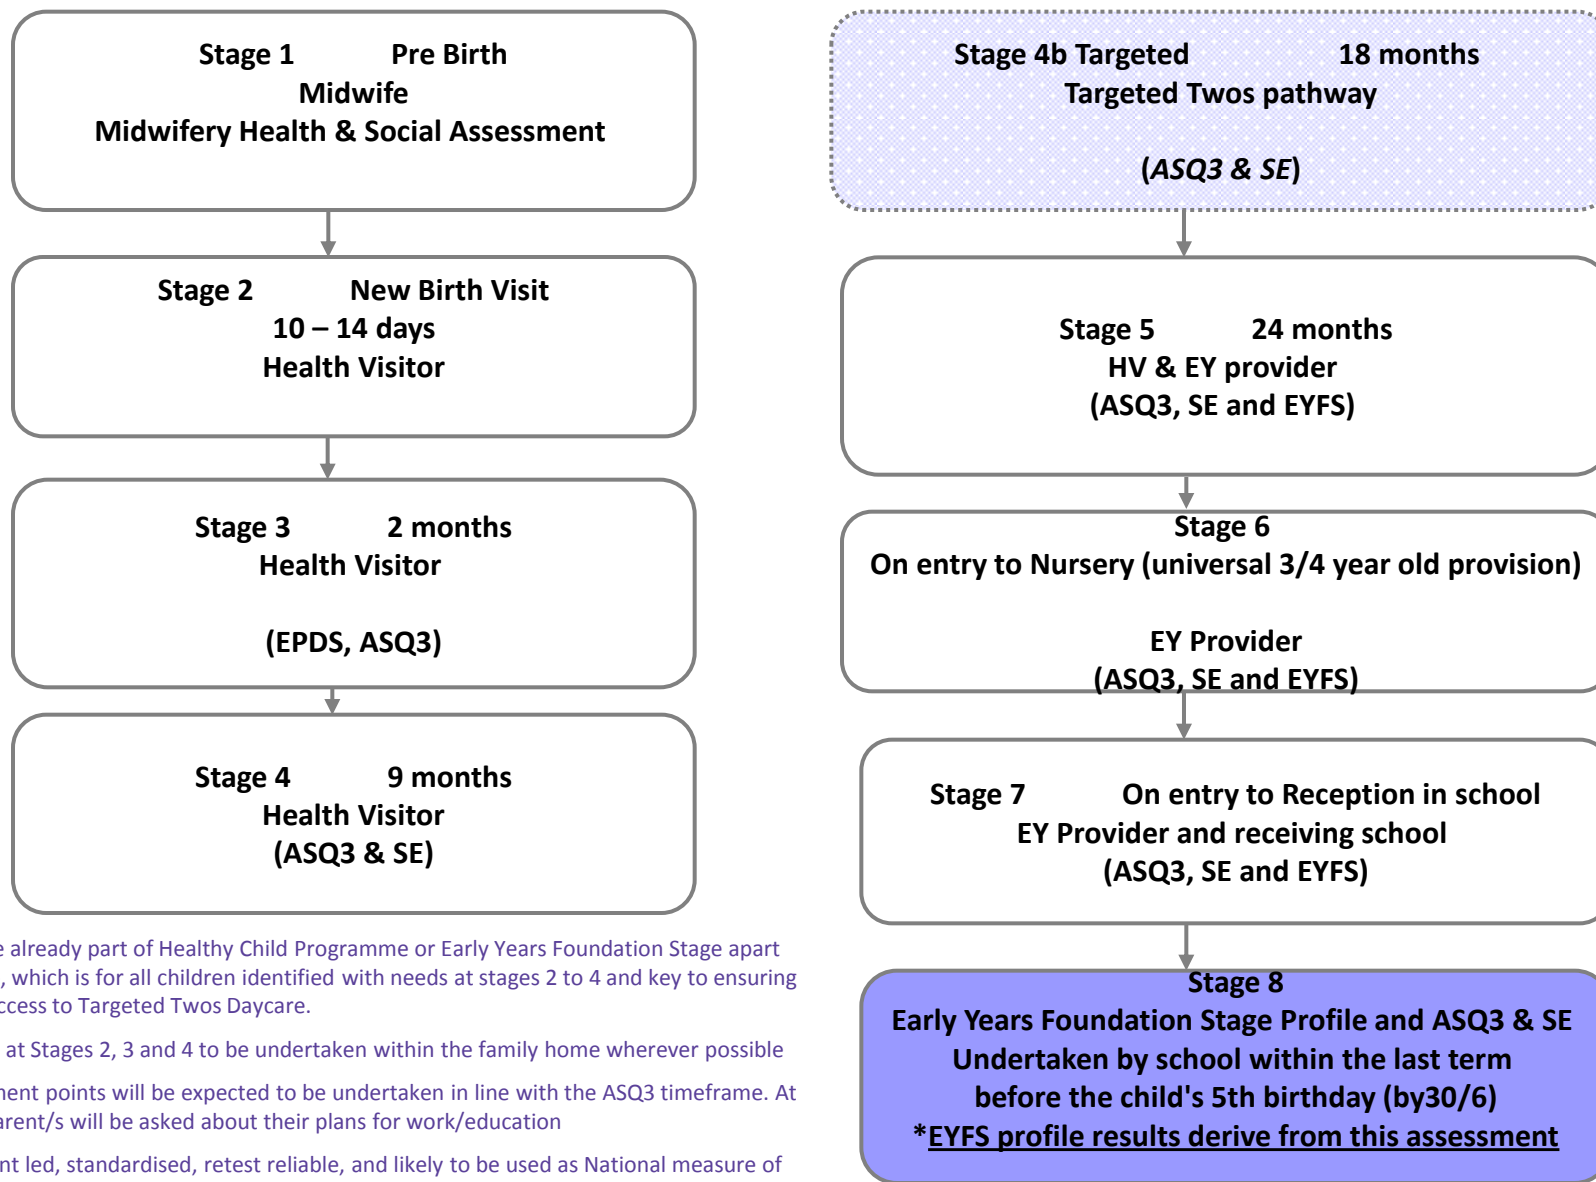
Stage 1 Pre Birth
Midwife
Midwifery Health & Social Assessment

Stage 2 New Birth Visit
10 – 14 days
Health Visitor

Stage 3 2 months
Health Visitor

(EPDS, ASQ3)

Stage 4 9 months
Health Visitor
(ASQ3 & SE)

e already part of Healthy Child Programme or Early Years Foundation Stage apart , which is for all children identified with needs at stages 2 to 4 and key to ensuring ccess to Targeted Twos Daycare.

at Stages 2, 3 and 4 to be undertaken within the family home wherever possible

ent points will be expected to be undertaken in line with the ASQ3 timeframe. At arent/s will be asked about their plans for work/education

nt led, standardised, retest reliable, and likely to be used as National measure of

Stage 4b Targeted 18 months
Targeted Twos pathway

(*ASQ3 & SE*)

Stage 5 24 months
HV & EY provider
(ASQ3, SE and EYFS)

Stage 6
On entry to Nursery (universal 3/4 year old provision)

EY Provider
(ASQ3, SE and EYFS)

Stage 7 On entry to Reception in school
EY Provider and receiving school
(ASQ3, SE and EYFS)

Stage 8
Early Years Foundation Stage Profile and ASQ3 & SE
Undertaken by school within the last term
before the child's 5th birthday (by30/6)
*EYFS profile results derive from this assessment